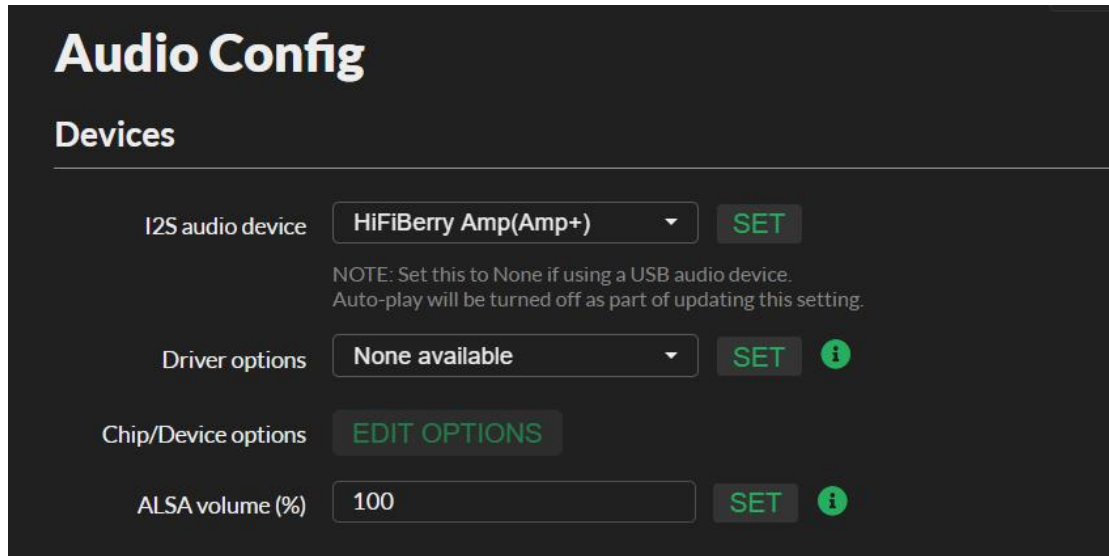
Audio Config

Devices

I2S audio device HiFiBerry Amp(Amp+) SET

NOTE: Set this to None if using a USB audio device.
Auto-play will be turned off as part of updating this setting.

Driver options None available SET

Chip/Device options EDIT OPTIONS

ALSA volume (%) 100 SET